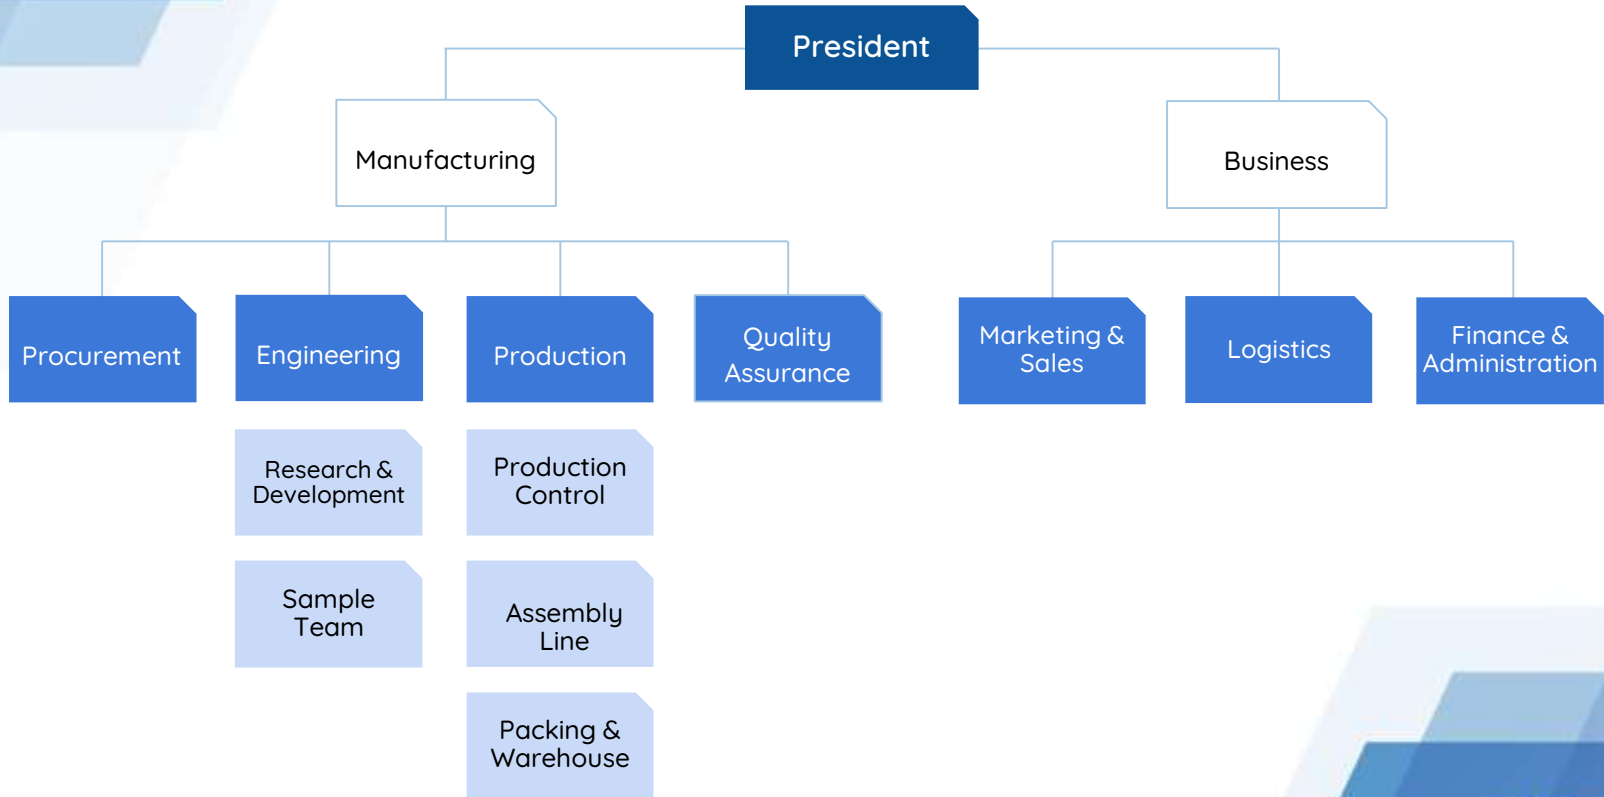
President

Manufacturing

Business

Procurement

Engineering

Production

Quality Assurance

Marketing & Sales

Logistics

Finance & Administration

Research & Development

Production Control

Sample Team

Assembly Line

Packing & Warehouse